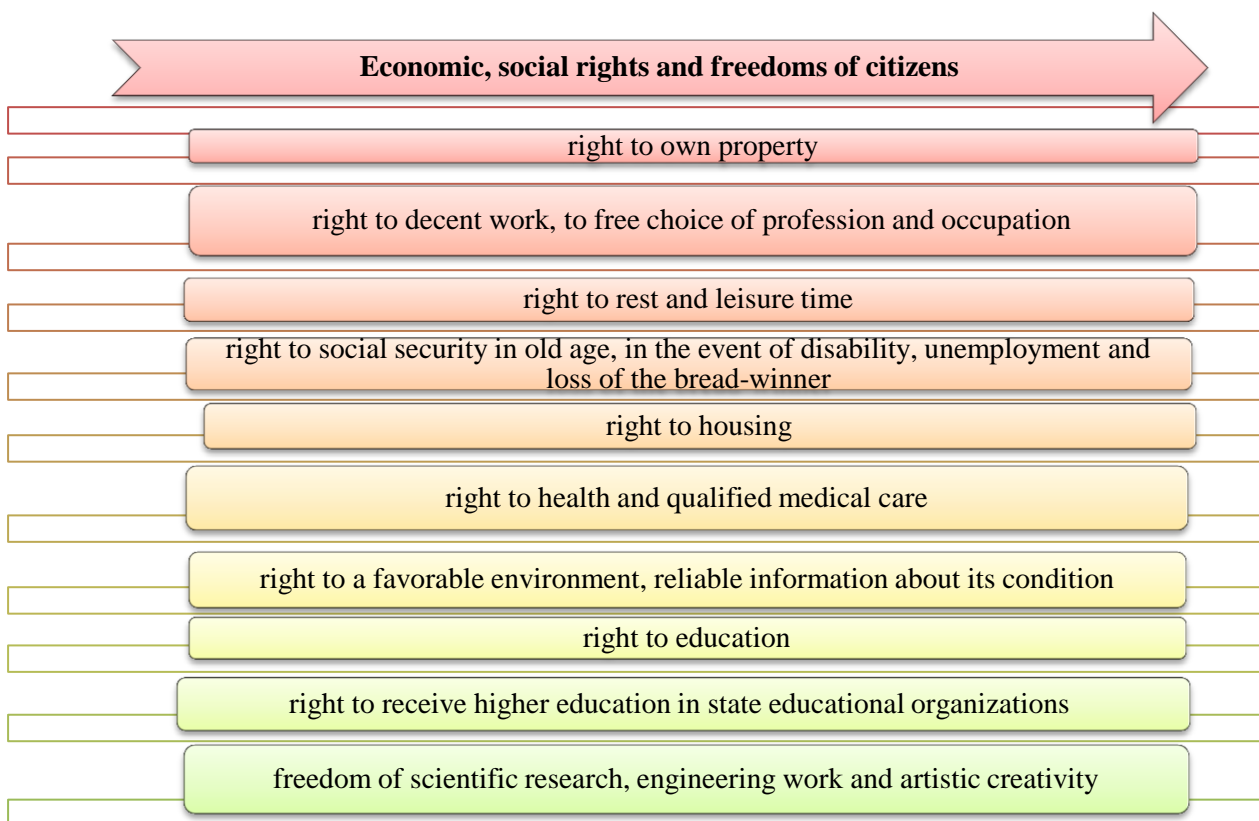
Economic, social rights and freedoms of citizens

right to own property

right to decent work, to free choice of profession and occupation

right to rest and leisure time

right to social security in old age, in the event of disability, unemployment and loss of the bread-winner

right to housing

right to health and qualified medical care

right to a favorable environment, reliable information about its condition

right to education

right to receive higher education in state educational organizations

freedom of scientific research, engineering work and artistic creativity